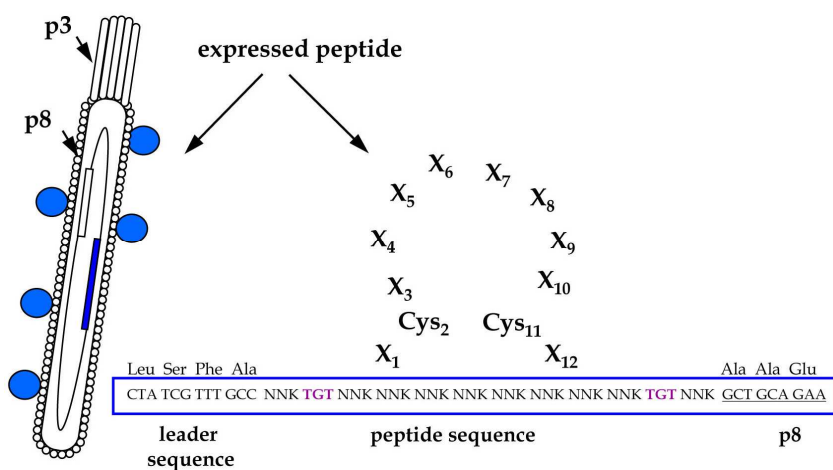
p3

p8

expressed peptide

$X_6$ $X_7$

$X_5$ $X_8$

$X_4$ $X_9$

$X_3$ $X_{10}$

$Cys_2$ $Cys_{11}$

$X_1$ $X_{12}$

Leu Ser Phe Ala | Ala Ala Glu

CTA TCG TTT GCC NNK TGT NNK NNK NNK NNK NNK NNK NNK NNK TGT NNK GCT GCA GAA

leader sequence

peptide sequence

p8